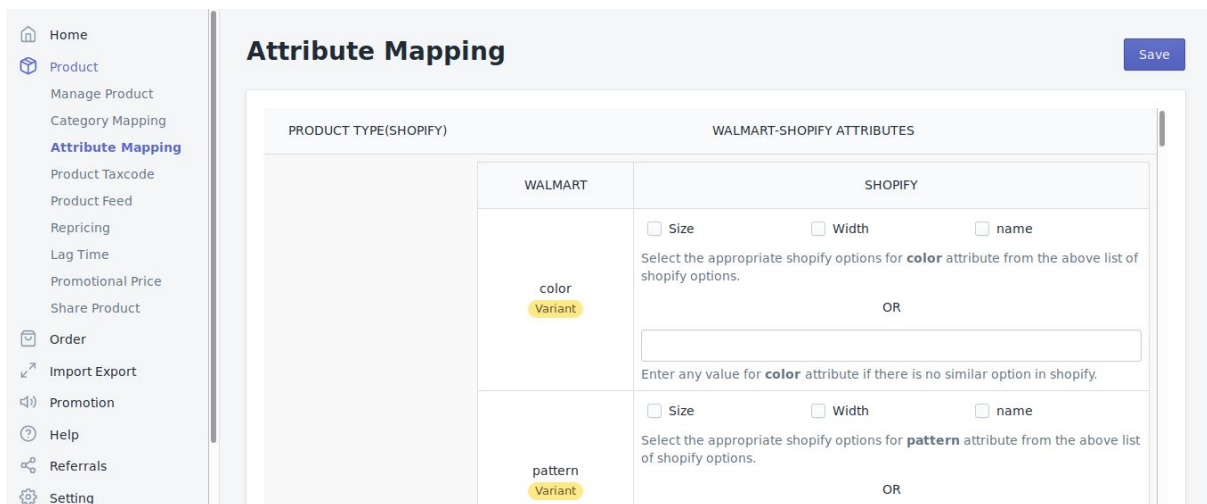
Home
Product
Manage Product
Category Mapping
Attribute Mapping
Product Taxcode
Product Feed
Repricing
Lag Time
Promotional Price
Share Product
Order
Import Export
Promotion
Help
Referrals
Setting

Attribute Mapping

Save

PRODUCT TYPE(SHOPIFY)

WALMART-SHOPIFY ATTRIBUTES

| WALMART | SHOPIFY |
|---|---|
| color Variant | Size Width name<br>Select the appropriate shopify options for **color** attribute from the above list of shopify options.<br>OR<br>Enter any value for **color** attribute if there is no similar option in shopify. |
| pattern Variant | Size Width name<br>Select the appropriate shopify options for **pattern** attribute from the above list of shopify options.<br>OR |